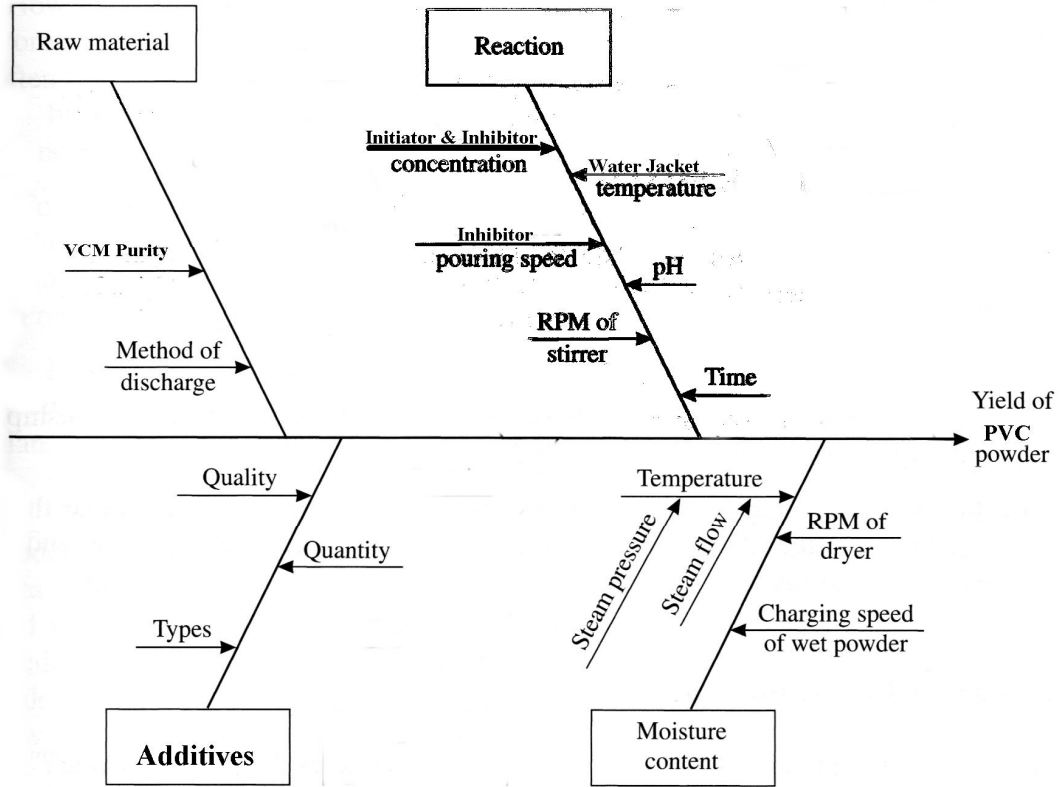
Raw material

Reaction

Initiator & Inhibitor concentration

Water Jacket temperature

VCM Purity

Inhibitor pouring speed

pH

RPM of stirrer

Method of discharge

Time

Yield of PVC powder

Quality

Temperature

Quantity

Steam pressure

Steam flow

RPM of dryer

Types

Charging speed of wet powder

Additives

Moisture content